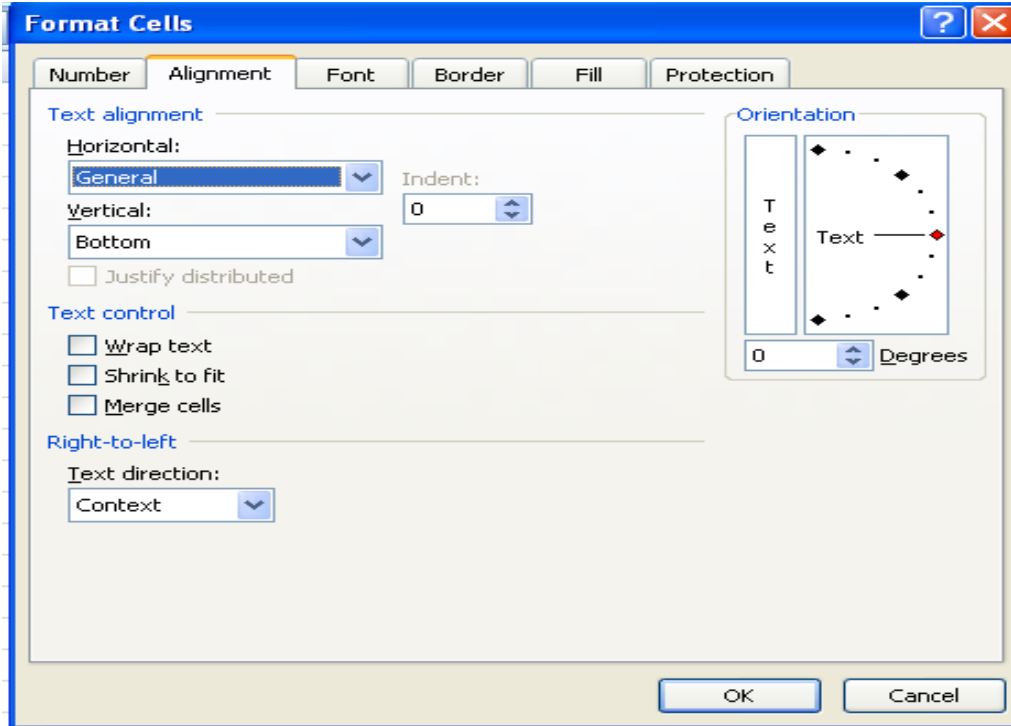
Format Cells

Number | Alignment | Font | Border | Fill | Protection

Text alignment

Horizontal:

General

Indent:

0

Vertical:

Bottom

Justify distributed

Text control

Wrap text

Shrink to fit

Merge cells

Right-to-left

Text direction:

Context

Orientation

T
e
x
t

Text

0

Degrees

OK

Cancel